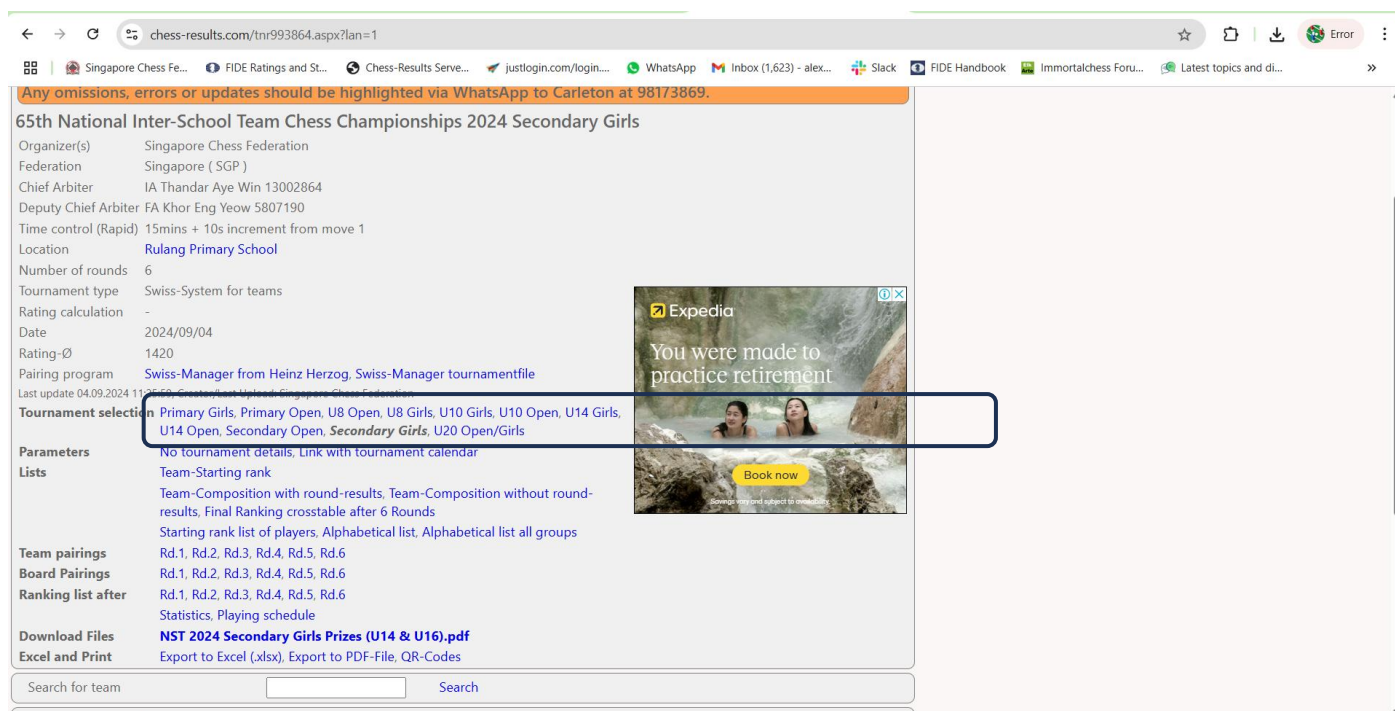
chess-results.com/tnr993864.aspx?lan=1

Error

Singapore Chess Fe... FIDE Ratings and St... Chess-Results Serve... justlogin.com/login.... WhatsApp Inbox (1,623) - alex... Slack FIDE Handbook Immortalchess Foru... Latest topics and di...

Any omissions, errors or updates should be highlighted via WhatsApp to Carleton at 98173869.

65th National Inter-School Team Chess Championships 2024 Secondary Girls

| | |
|---|---|
| Organizer(s) | Singapore Chess Federation |
| Federation | Singapore ( SGP ) |
| Chief Arbiter | IA Thandar Aye Win 13002864 |
| Deputy Chief Arbiter | FA Khor Eng Yeow 5807190 |
| Time control (Rapid) | 15mins + 10s increment from move 1 |
| Location | Rulang Primary School |
| Number of rounds | 6 |
| Tournament type | Swiss-System for teams |
| Rating calculation | - |
| Date | 2024/09/04 |
| Rating-Ø | 1420 |
| Pairing program | Swiss-Manager from Heinz Herzog, Swiss-Manager tournamentfile |

Last update 04.09.2024 11:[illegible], Creator/Last Upload: Singapore Chess Federation

| | |
|---|---|
| Tournament selection | Primary Girls, Primary Open, U8 Open, U8 Girls, U10 Girls, U10 Open, U14 Girls, U14 Open, Secondary Open, ***Secondary Girls***, U20 Open/Girls |
| Parameters | No tournament details, Link with tournament calendar |
| Lists | Team-Starting rank<br>Team-Composition with round-results, Team-Composition without round-results, Final Ranking crosstable after 6 Rounds<br>Starting rank list of players, Alphabetical list, Alphabetical list all groups |
| Team pairings | Rd.1, Rd.2, Rd.3, Rd.4, Rd.5, Rd.6 |
| Board Pairings | Rd.1, Rd.2, Rd.3, Rd.4, Rd.5, Rd.6 |
| Ranking list after | Rd.1, Rd.2, Rd.3, Rd.4, Rd.5, Rd.6<br>Statistics, Playing schedule |
| Download Files | NST 2024 Secondary Girls Prizes (U14 & U16).pdf |
| Excel and Print | Export to Excel (.xlsx), Export to PDF-File, QR-Codes |

Search for team Search

Expedia
You were made to practice retirement
Book now
Savings vary and subject to availability.